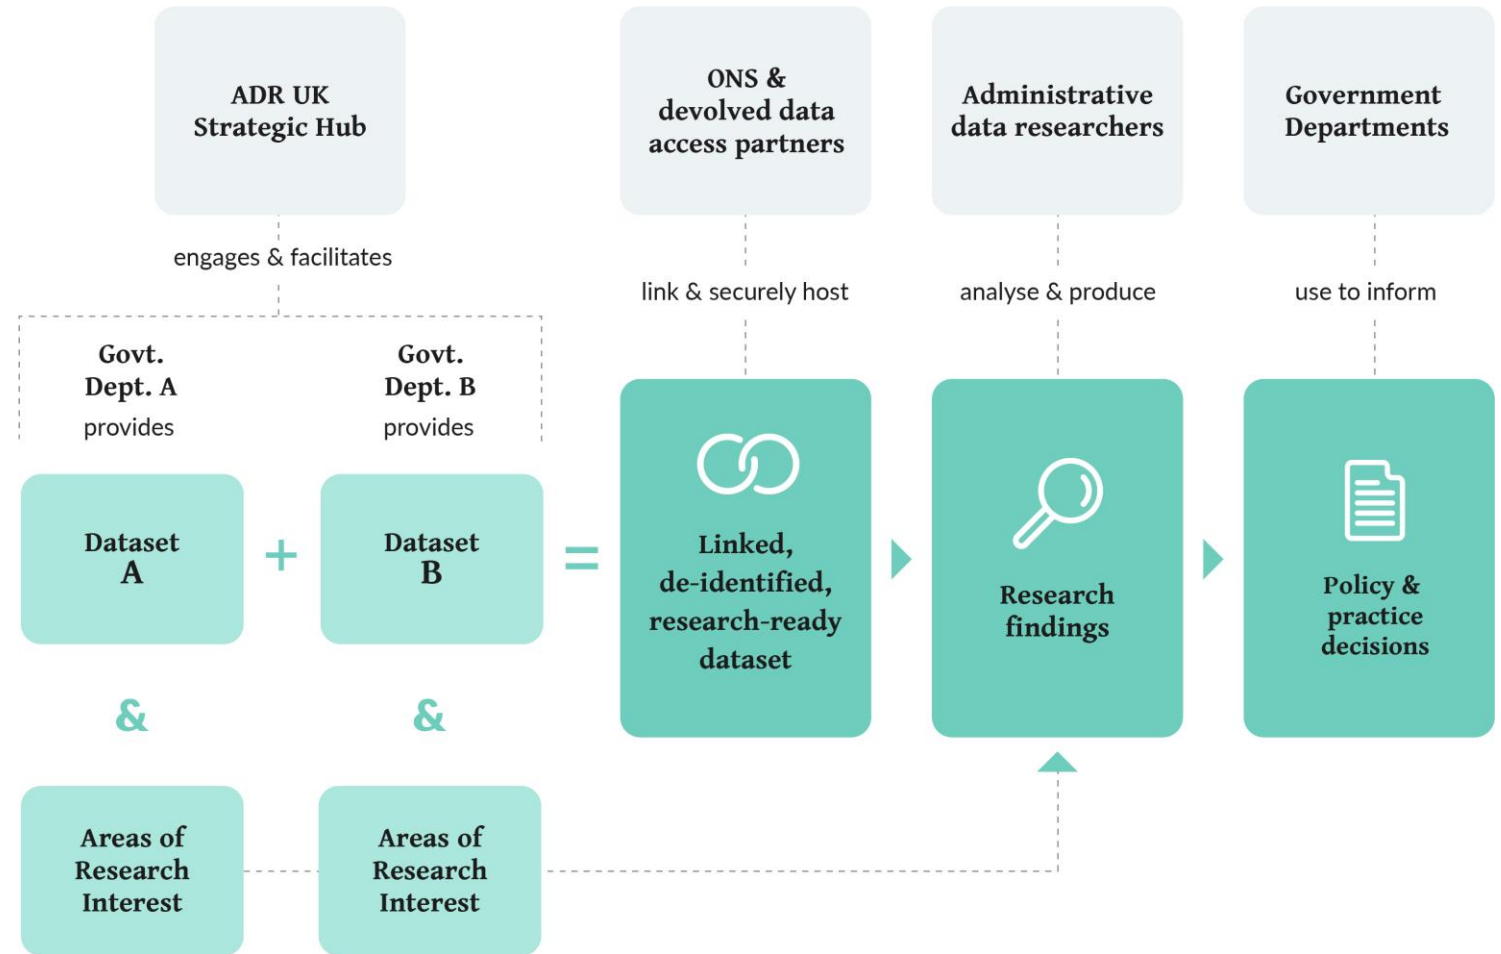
ADR UK Strategic Hub

engages & facilitates

Govt. Dept. A provides

Govt. Dept. B provides

Dataset A

+

Dataset B

=

&

&

Areas of Research Interest

Areas of Research Interest

ONS & devolved data access partners

link & securely host

Linked, de-identified, research-ready dataset

Administrative data researchers

analyse & produce

Research findings

Government Departments

use to inform

Policy & practice decisions